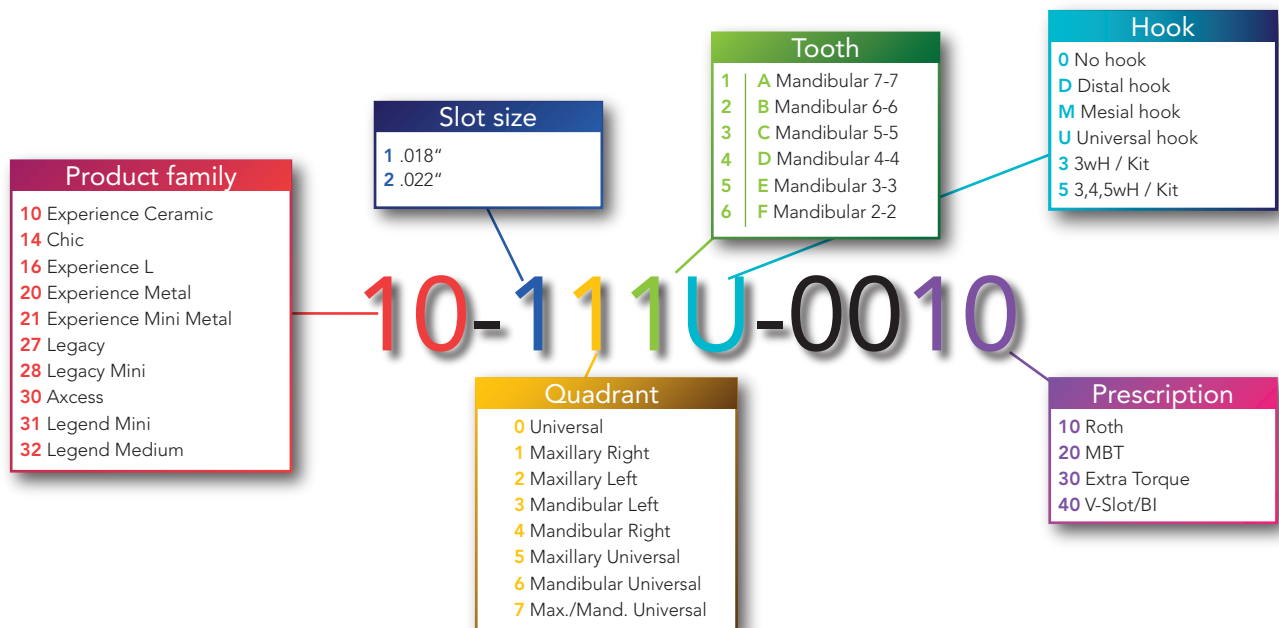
Product family
10 Experience Ceramic
14 Chic
16 Experience L
20 Experience Metal
21 Experience Mini Metal
27 Legacy
28 Legacy Mini
30 Axcess
31 Legend Mini
32 Legend Medium

Slot size
1 .018"
2 .022"

Tooth
1 | A Mandibular 7-7
2 | B Mandibular 6-6
3 | C Mandibular 5-5
4 | D Mandibular 4-4
5 | E Mandibular 3-3
6 | F Mandibular 2-2

Hook
0 No hook
D Distal hook
M Mesial hook
U Universal hook
3 3wH / Kit
5 3,4,5wH / Kit

10-111U-0010

Quadrant
0 Universal
1 Maxillary Right
2 Maxillary Left
3 Mandibular Left
4 Mandibular Right
5 Maxillary Universal
6 Mandibular Universal
7 Max./Mand. Universal

Prescription
10 Roth
20 MBT
30 Extra Torque
40 V-Slot/BI